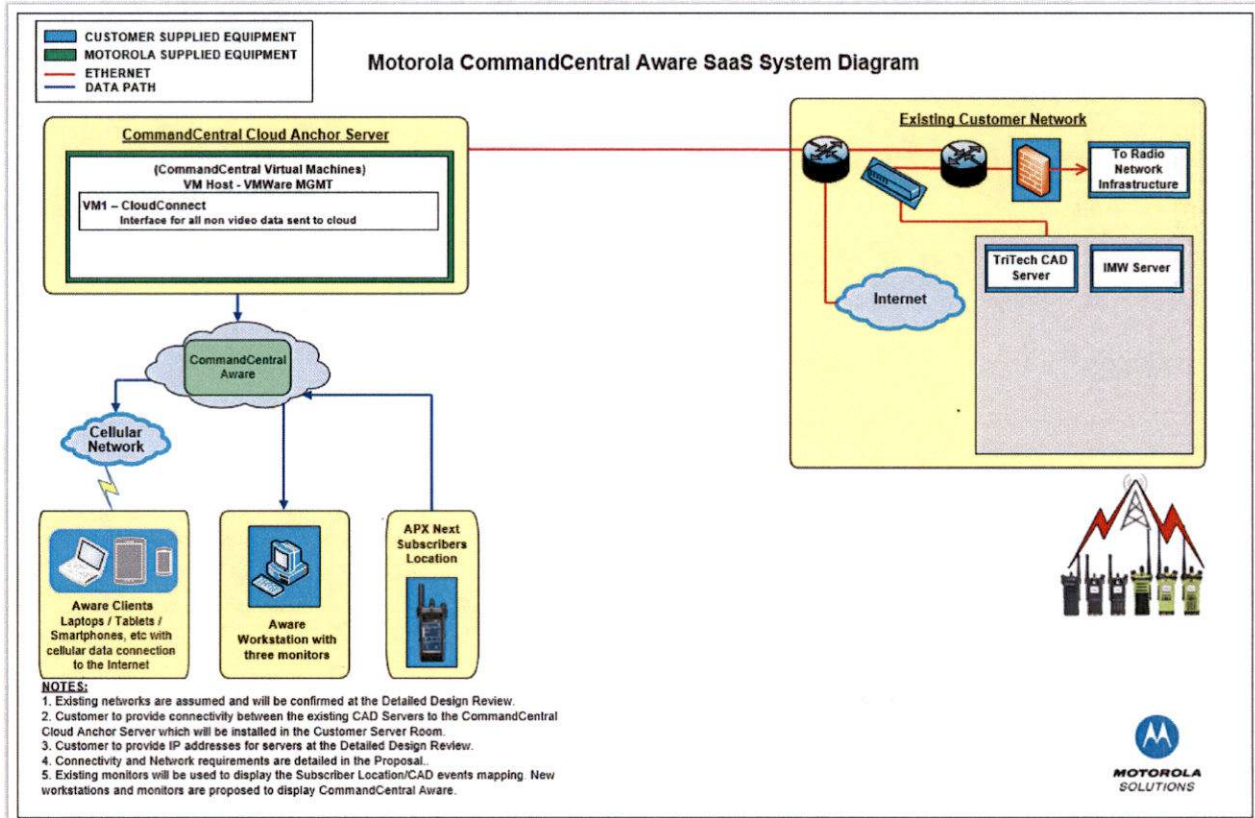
CUSTOMER SUPPLIED EQUIPMENT
MOTOROLA SUPPLIED EQUIPMENT
ETHERNET
DATA PATH

Motorola CommandCentral Aware SaaS System Diagram

CommandCentral Cloud Anchor Server

(CommandCentral Virtual Machines)
VM Host - VMWare MGMT

VM1 – CloudConnect
Interface for all non video data sent to cloud

Existing Customer Network

To Radio Network Infrastructure

TriTech CAD Server

IMW Server

Internet

CommandCentral Aware

Cellular Network

Aware Clients
Laptops / Tablets / Smartphones, etc with cellular data connection to the Internet

Aware Workstation with three monitors

APX Next Subscribers Location

NOTES:
1. Existing networks are assumed and will be confirmed at the Detailed Design Review.
2. Customer to provide connectivity between the existing CAD Servers to the CommandCentral Cloud Anchor Server which will be installed in the Customer Server Room.
3. Customer to provide IP addresses for servers at the Detailed Design Review.
4. Connectivity and Network requirements are detailed in the Proposal..
5. Existing monitors will be used to display the Subscriber Location/CAD events mapping. New workstations and monitors are proposed to display CommandCentral Aware.

MOTOROLA
SOLUTIONS